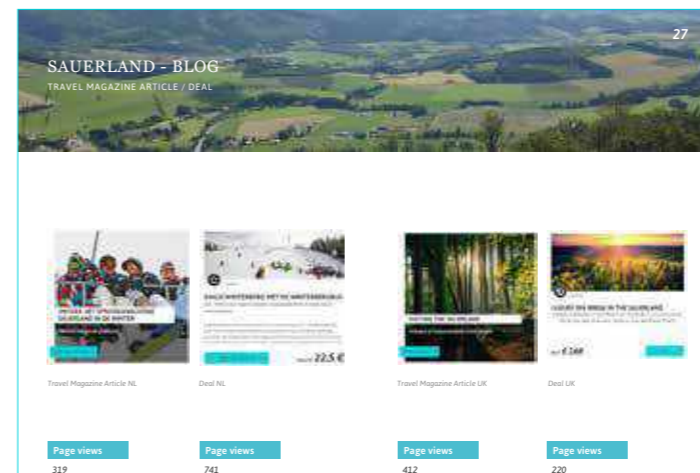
27

SAUERLAND - BLOG
TRAVEL MAGAZINE ARTICLE / DEAL

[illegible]

22,5 €

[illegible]

€ 168

Travel Magazine Article NL

Deal NL

Travel Magazine Article UK

Deal UK

Page views
319

Page views
741

Page views
412

Page views
220